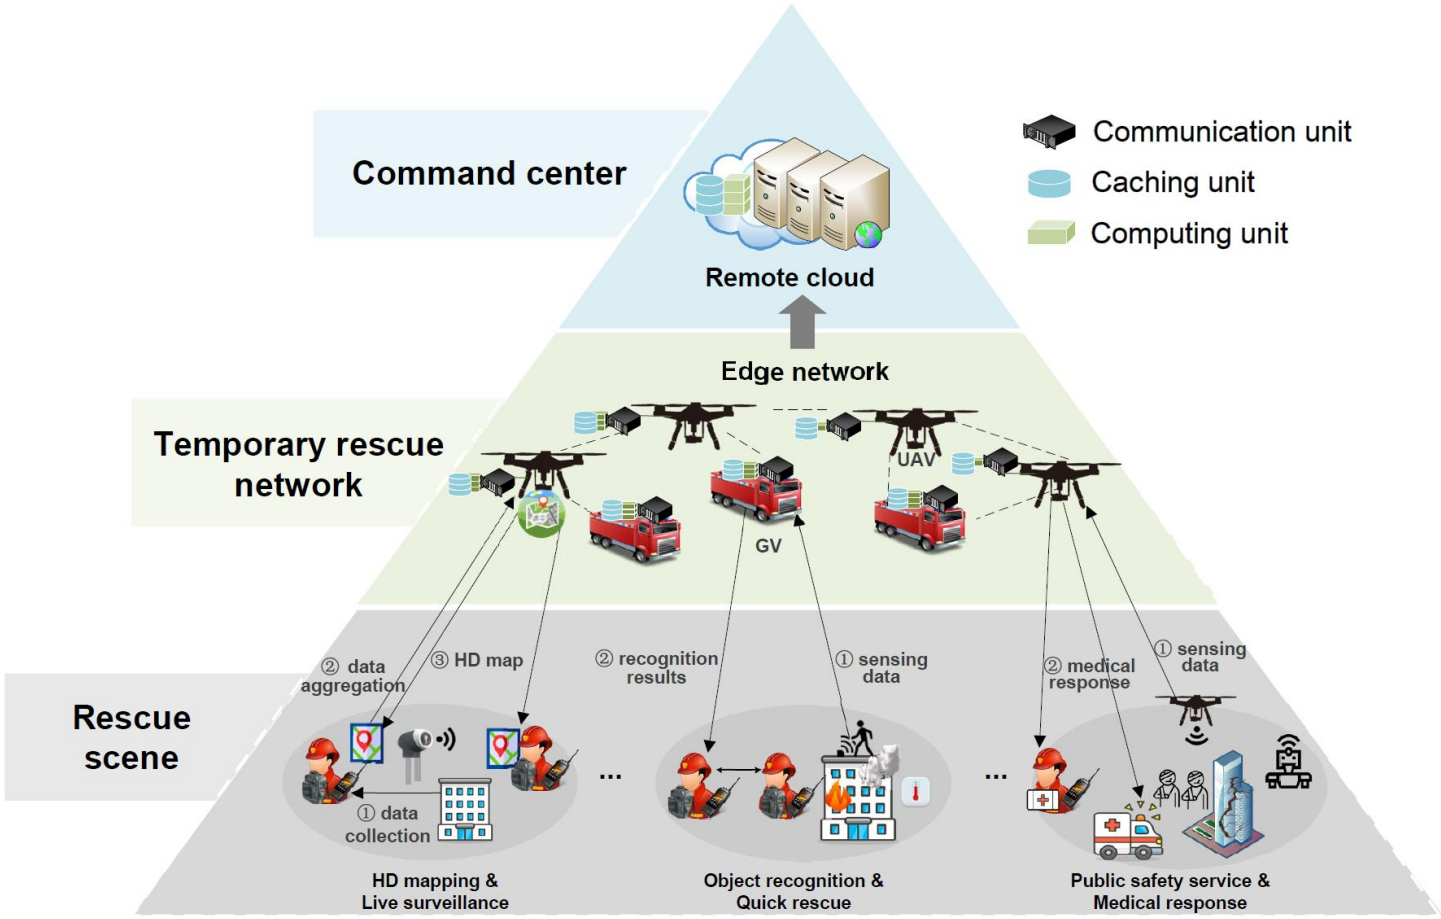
Command center

Remote cloud

Communication unit
Caching unit
Computing unit

Edge network

Temporary rescue network

UAV

GV

Rescue scene

② data aggregation
③ HD map
② recognition results
① sensing data
② medical response
① sensing data

① data collection

...

...

HD mapping & Live surveillance

Object recognition & Quick rescue

Public safety service & Medical response